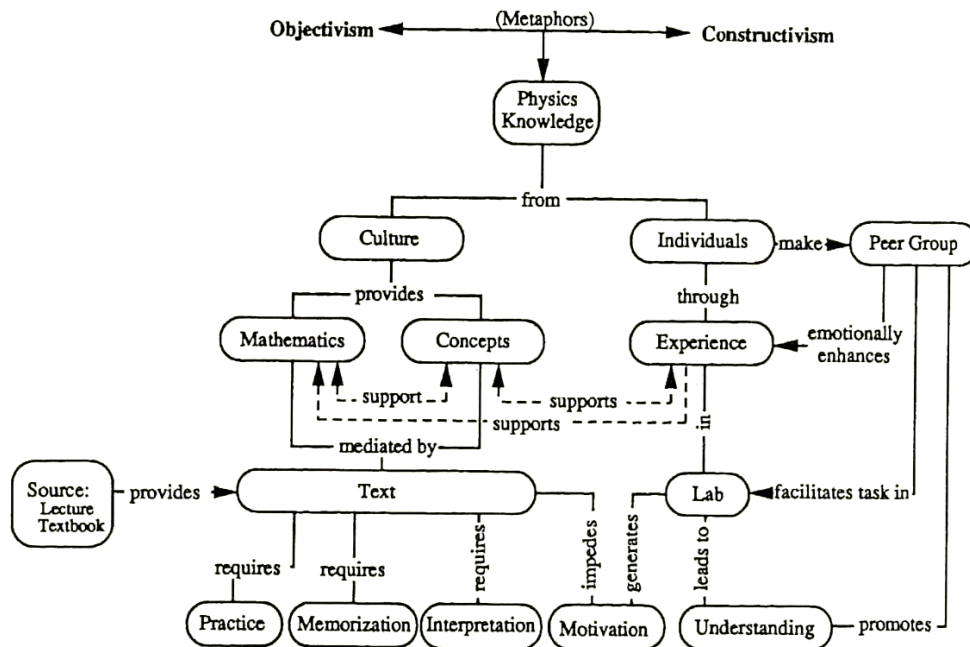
(Metaphors)
Objectivism
Constructivism

Physics Knowledge

from

Culture
Individuals
make
Peer Group

provides
through

Mathematics
Concepts
Experience
emotionally enhances

support
supports
supports

mediated by
in

Source: Lecture Textbook
provides
Text
Lab
facilitates task in

requires
requires
requires
impedes
generates
leads to

Practice
Memorization
Interpretation
Motivation
Understanding
promotes